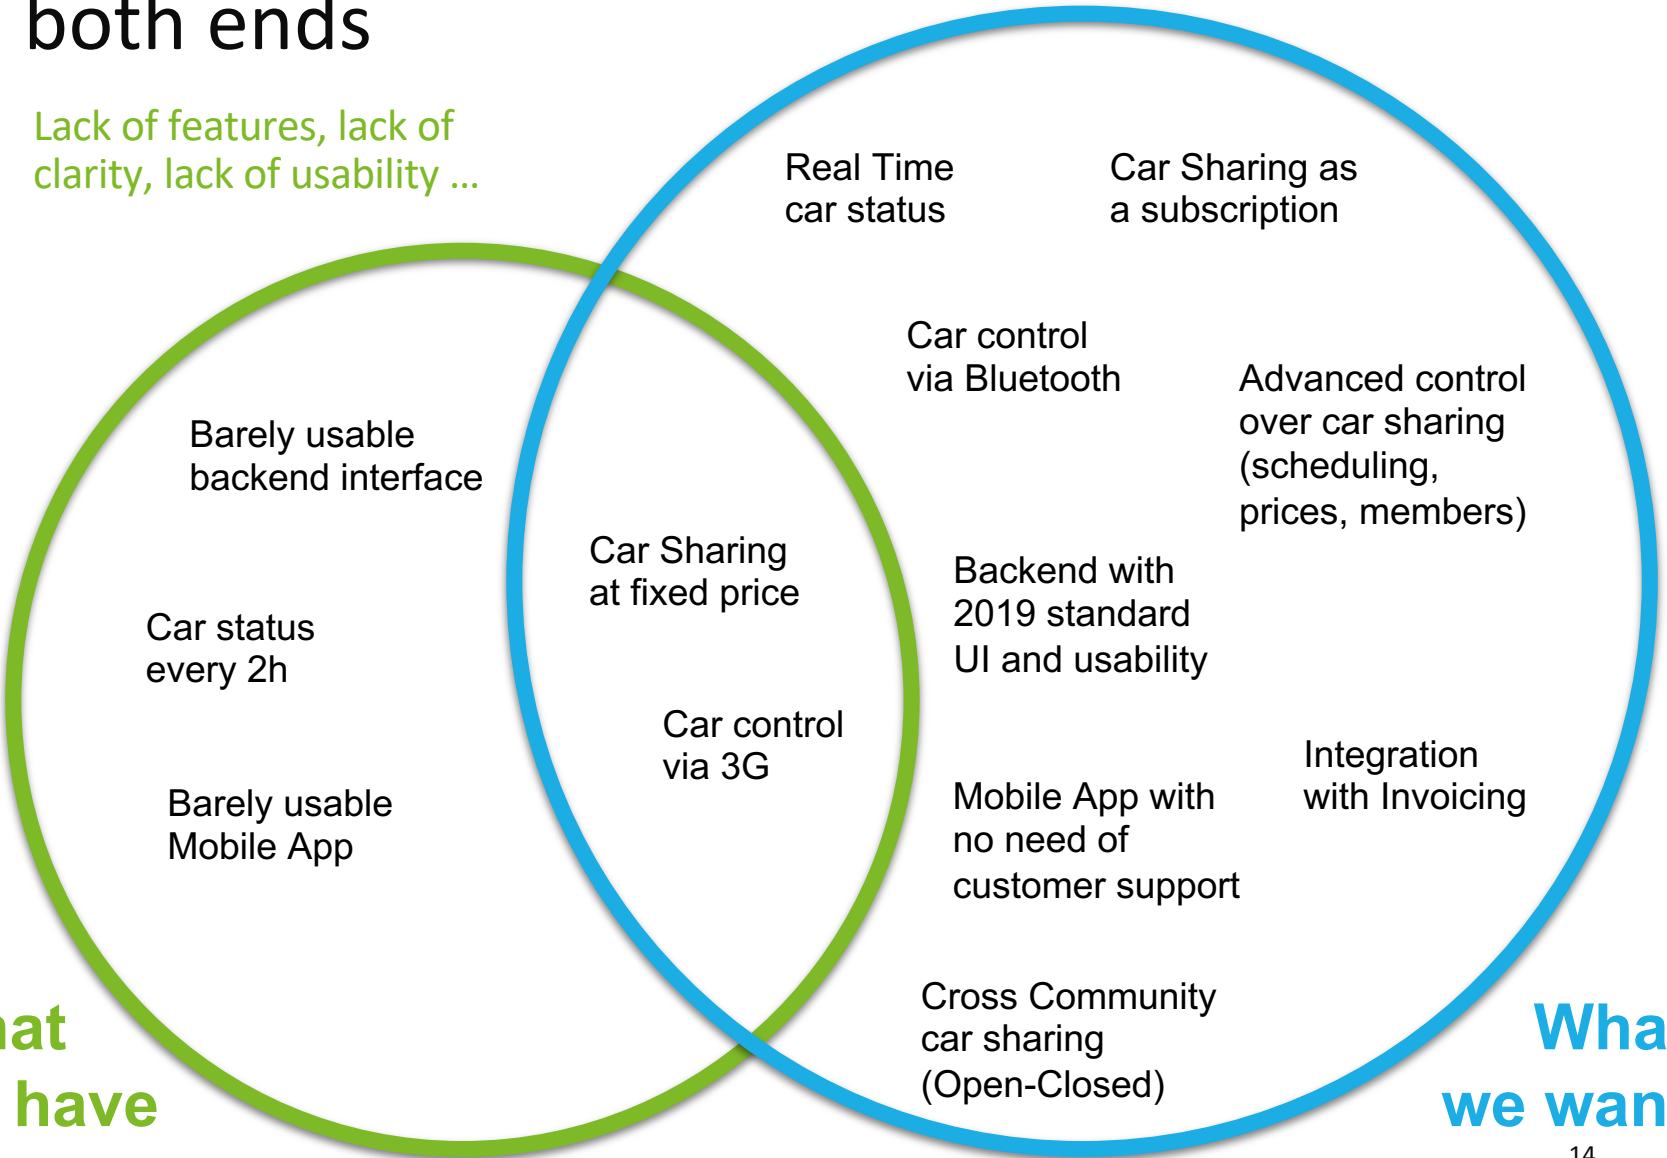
both ends

Lack of features, lack of clarity, lack of usability …

Real Time car status

Car Sharing as a subscription

Car control via Bluetooth

Advanced control over car sharing (scheduling, prices, members)

Barely usable backend interface

Car Sharing at fixed price

Backend with 2019 standard UI and usability

Car status every 2h

Car control via 3G

Integration with Invoicing

Mobile App with no need of customer support

Barely usable Mobile App

Cross Community car sharing (Open-Closed)

at
have

Wha
we wan

14